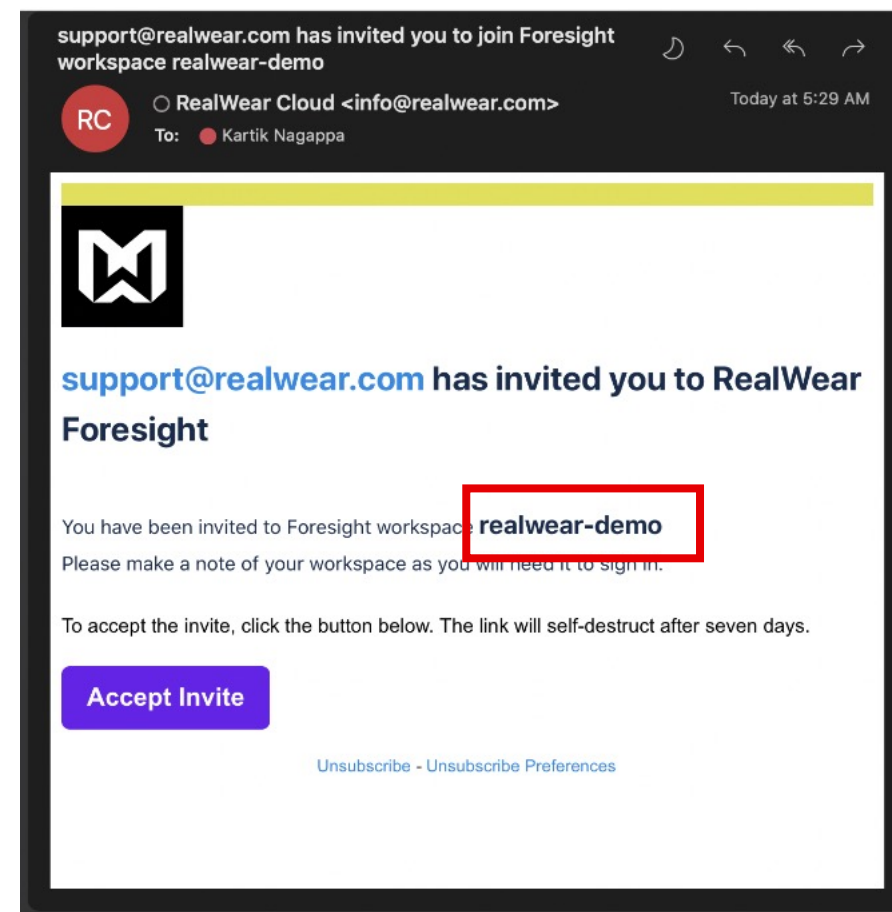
support@realwear.com has invited you to join Foresight workspace realwear-demo

RC

RealWear Cloud <info@realwear.com>

To: Kartik Nagappa

Today at 5:29 AM

support@realwear.com has invited you to RealWear Foresight

You have been invited to Foresight workspace realwear-demo
Please make a note of your workspace as you will need it to sign in.

To accept the invite, click the button below. The link will self-destruct after seven days.

Accept Invite

Unsubscribe - Unsubscribe Preferences